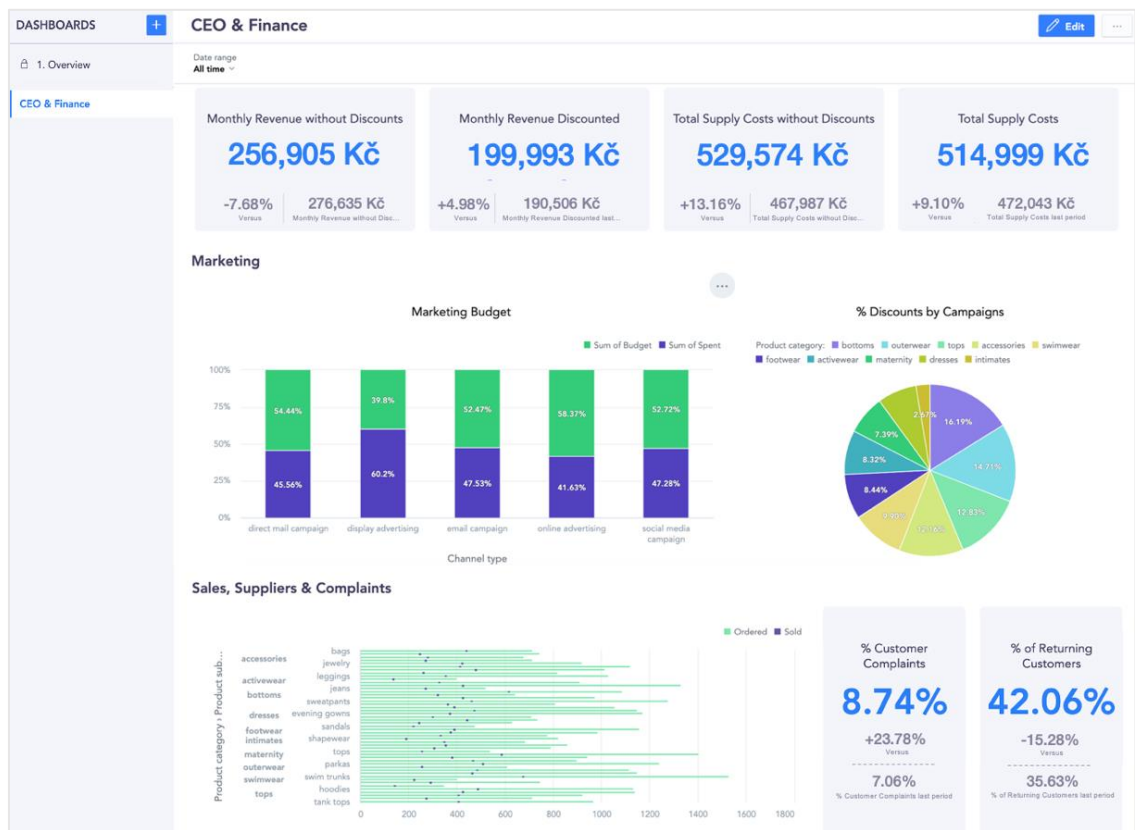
DASHBOARDS +

1. Overview

CEO & Finance

CEO & Finance

Edit ···

Date range
All time

Monthly Revenue without Discounts
256,905 Kč
-7.68% Versus
276,635 Kč Monthly Revenue without Disc...

Monthly Revenue Discounted
199,993 Kč
+4.98% Versus
190,506 Kč Monthly Revenue Discounted last...

Total Supply Costs without Discounts
529,574 Kč
+13.16% Versus
467,987 Kč Total Supply Costs without Disc...

Total Supply Costs
514,999 Kč
+9.10% Versus
472,043 Kč Total Supply Costs last period

Marketing

···

Marketing Budget

Sum of Budget Sum of Spent

100%
75%
50%
25%
0%

54.44%
45.56%
39.8%
60.2%
52.47%
47.53%
58.37%
41.63%
52.72%
47.28%

direct mail campaign
display advertising
email campaign
online advertising
social media campaign

Channel type

% Discounts by Campaigns

Product category: bottoms outerwear tops accessories swimwear footwear activewear maternity dresses intimates

16.19%
14.71%
12.83%
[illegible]
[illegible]
8.44%
8.32%
7.39%
2.67%

Sales, Suppliers & Complaints

Ordered Sold

Product category › Product sub...

accessories
activewear
bottoms
dresses
footwear
intimates
maternity
outerwear
swimwear
tops

bags
jewelry
leggings
jeans
sweatpants
evening gowns
sandals
shapewear
tops
parkas
swim trunks
hoodies
tank tops

0 200 400 600 800 1000 1200 1400 1600 1800

% Customer Complaints
8.74%
+23.78%
Versus
7.06%
% Customer Complaints last period

% of Returning Customers
42.06%
-15.28%
Versus
35.63%
% of Returning Customers last period